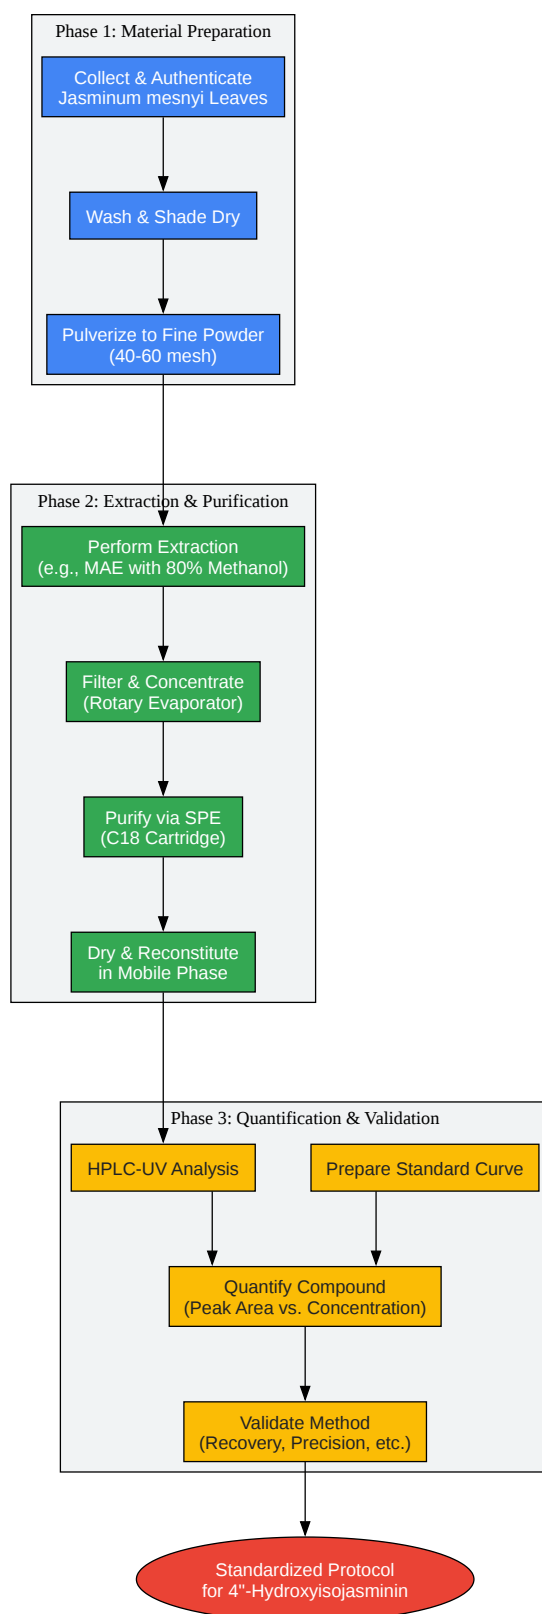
Phase 1: Material Preparation

Collect & Authenticate Jasminum mesnyi Leaves

Wash & Shade Dry

Pulverize to Fine Powder (40-60 mesh)

Phase 2: Extraction & Purification

Perform Extraction (e.g., MAE with 80% Methanol)

Filter & Concentrate (Rotary Evaporator)

Purify via SPE (C18 Cartridge)

Dry & Reconstitute in Mobile Phase

Phase 3: Quantification & Validation

HPLC-UV Analysis

Prepare Standard Curve

Quantify Compound (Peak Area vs. Concentration)

Validate Method (Recovery, Precision, etc.)

Standardized Protocol for 4"-Hydroxyisojasminin